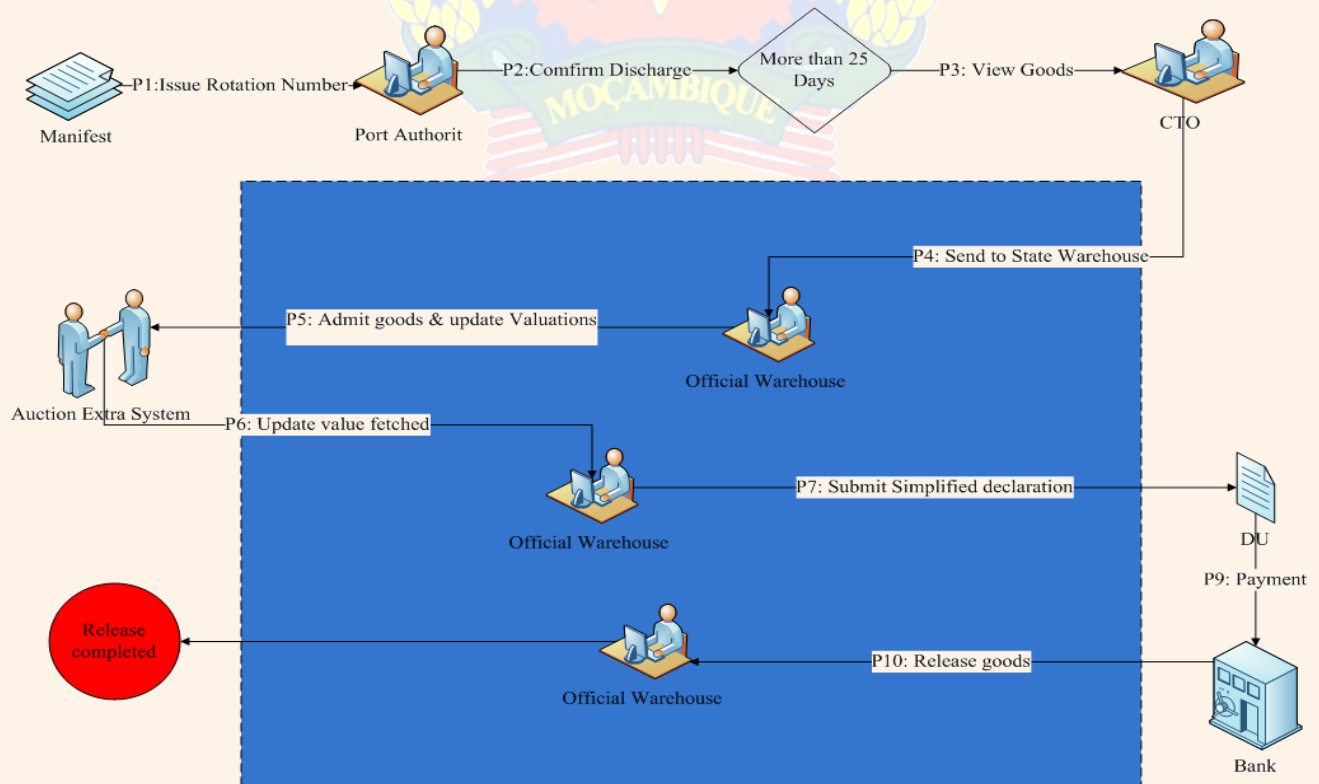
MOÇAMBIQUE

Manifest

P1:Issue Rotation Number

Port Authorit

P2:Comfirm Discharge

More than 25 Days

P3: View Goods

CTO

P4: Send to State Warehouse

P5: Admit goods & update Valuations

Official Warehouse

Auction Extra System

P6: Update value fetched

Official Warehouse

P7: Submit Simplified declaration

DU

P9: Payment

Release completed

Official Warehouse

P10: Release goods

Bank